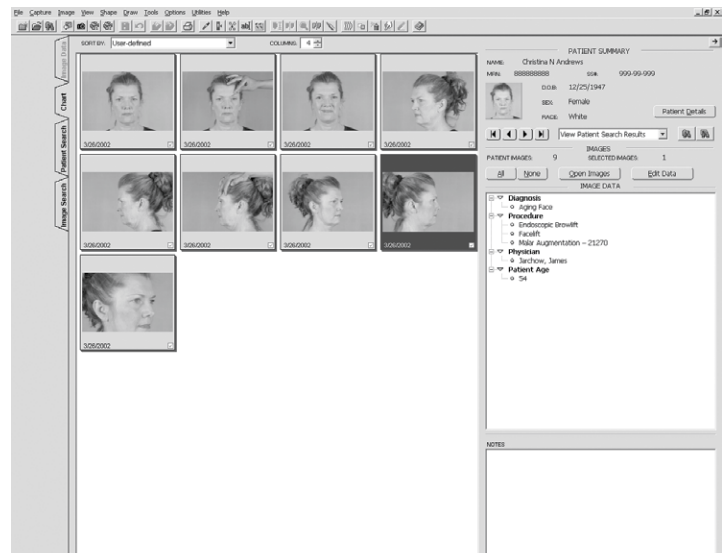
File Capture Image View Shape Draw Tools Options Utilities Help

Image Data
Chart
Patient Search
Image Search

SORT BY: User-defined
COLUMNS: 4

3/26/2002
3/26/2002
3/26/2002
3/26/2002
3/26/2002
3/26/2002
3/26/2002
3/26/2002
3/26/2002

PATIENT SUMMARY
NAME: Christina N Andrews
MRN: 888888888
SSN: 999-99-999
D.O.B. 12/25/1947
SEX: Female
RACE: White
Patient Details

View Patient Search Results

IMAGES
PATIENT IMAGES: 9
SELECTED IMAGES: 1

All
None
Open Images
Edit Data

IMAGE DATA
Diagnosis
Aging Face
Procedure
Endoscopic Browlift
Facelift
Malar Augmentation - 21270
Physician
Jarchow, James
Patient Age
54

NOTES